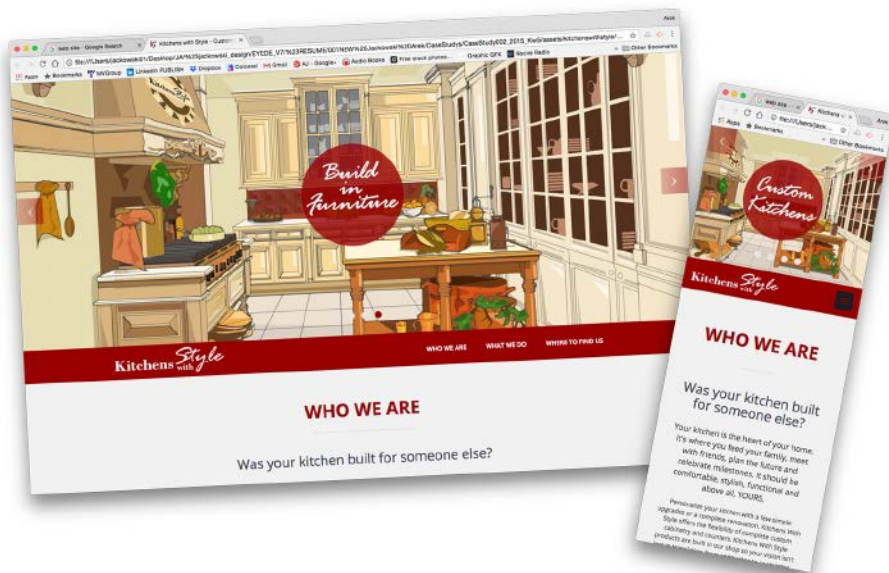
web site - Google Search

Kitchens with Style - Custom

file:///Users/jackowski1/Desktop/JA/%23jackowski_design/EYEDE_V7/%23RESUMS/00!NEW%26Jackowski%3DArek/CaseStudys/CaseStudy002_2015_KwS/assets/kitchenswithstyle/

Apps

Bookmarks

Linkedin PUBLISH

Dropbox

Gmail

Audio Books

Graphic GFX

Nectar Radio

Other Bookmarks

Build in Furniture

Kitchens with Style

WHO WE ARE

WHAT WE DO

WHERE TO FIND US

WHO WE ARE

Was your kitchen built for someone else?

web site

Kitchens w

Apps

Bookmarks

Other Bookmarks

Custom Kitchens

Kitchens with Style

WHO WE ARE

Was your kitchen built for someone else?

Your kitchen is the heart of your home. It's where you feed your family, meet with friends, plan the future and celebrate milestones. It should be comfortable, stylish, functional and above all, YOURS.

Personalize your kitchen with a few simple upgrades or a complete renovation. Kitchens With Style offers the flexibility of complete custom cabinetry and counters. Kitchens With Style products are built in our shop so your vision isn't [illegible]